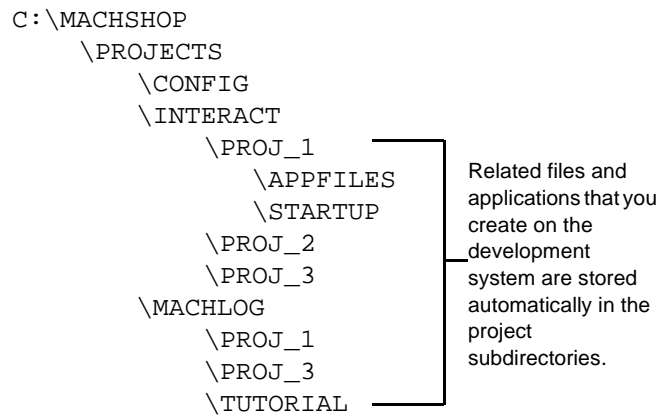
C:\MACHSHOP
\PROJECTS
\CONFIG
\INTERACT
\PROJ_1
\APPFILES
\STARTUP
\PROJ_2
\PROJ_3
\MACHLOG
\PROJ_1
\PROJ_3
\TUTORIAL

Related files and applications that you create on the development system are stored automatically in the project subdirectories.